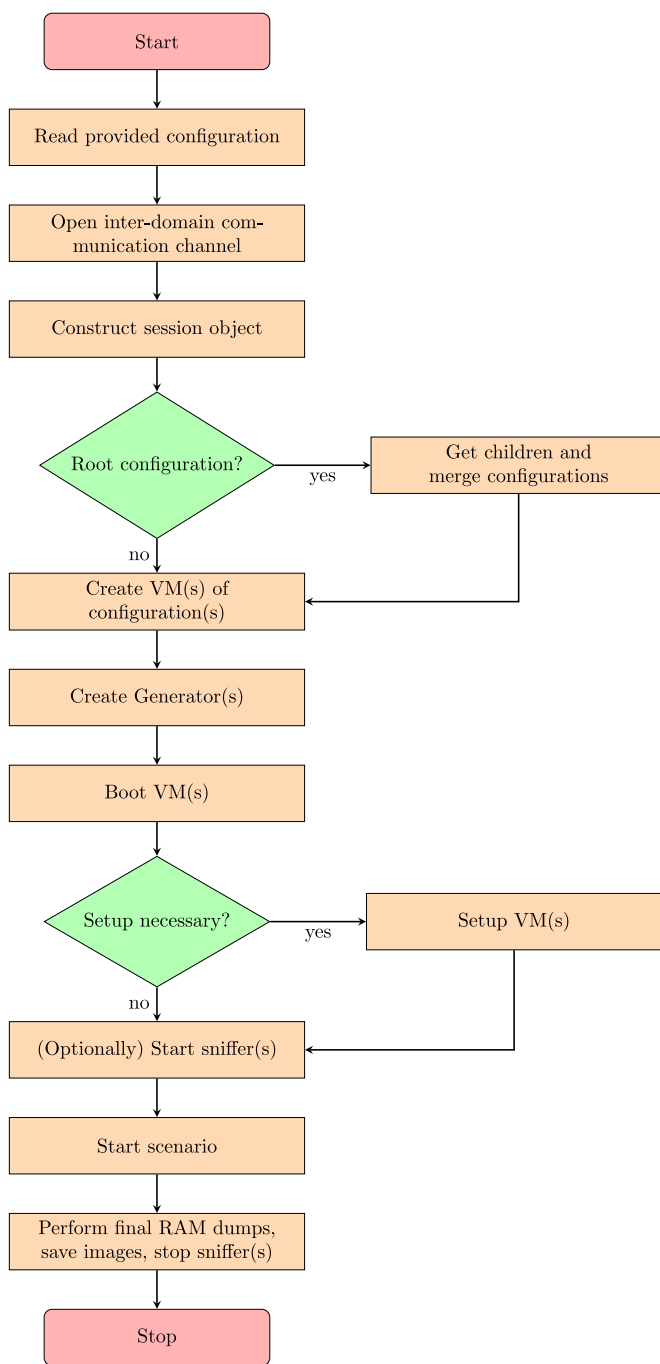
Start

Read provided configuration

Open inter-domain communication channel

Construct session object

Root configuration?

yes

Get children and merge configurations

no

Create VM(s) of configuration(s)

Create Generator(s)

Boot VM(s)

Setup necessary?

yes

Setup VM(s)

no

(Optionally) Start sniffer(s)

Start scenario

Perform final RAM dumps, save images, stop sniffer(s)

Stop